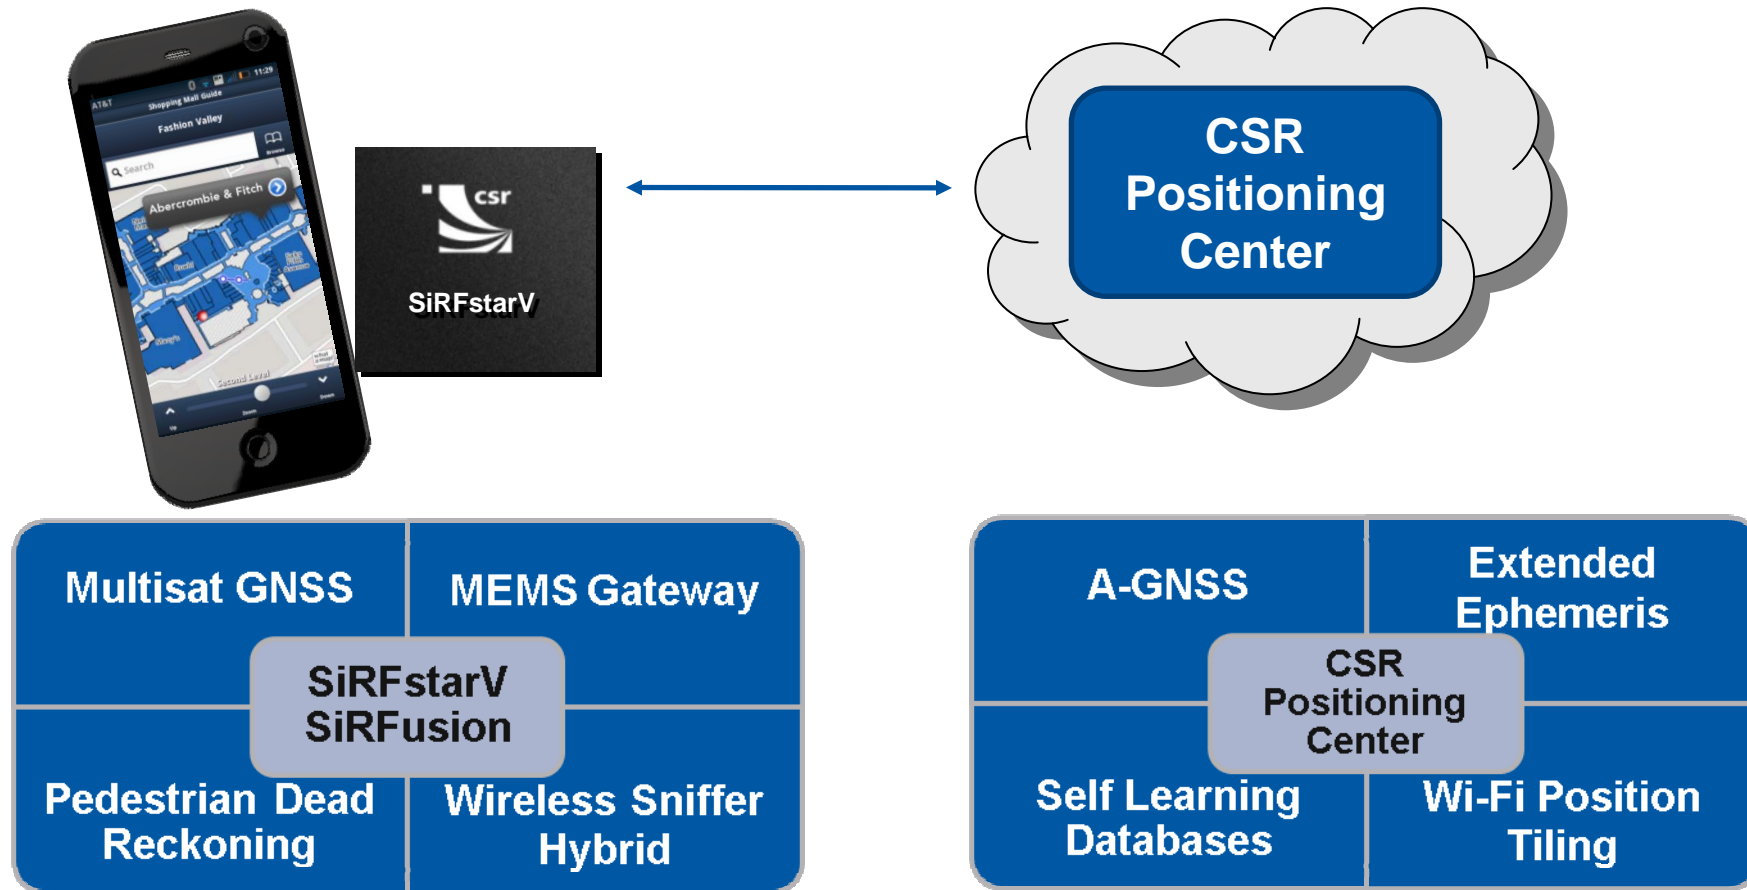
AT&T 11:29
Shopping Mall Guide
Fashion Valley
Search
Abercrombie & Fitch
Second Level

csr
SiRFstarV

CSR Positioning Center

Multisat GNSS

MEMS Gateway

SiRFstarV SiRFusion

Pedestrian Dead Reckoning

Wireless Sniffer Hybrid

A-GNSS

Extended Ephemeris

CSR Positioning Center

Self Learning Databases

Wi-Fi Position Tiling